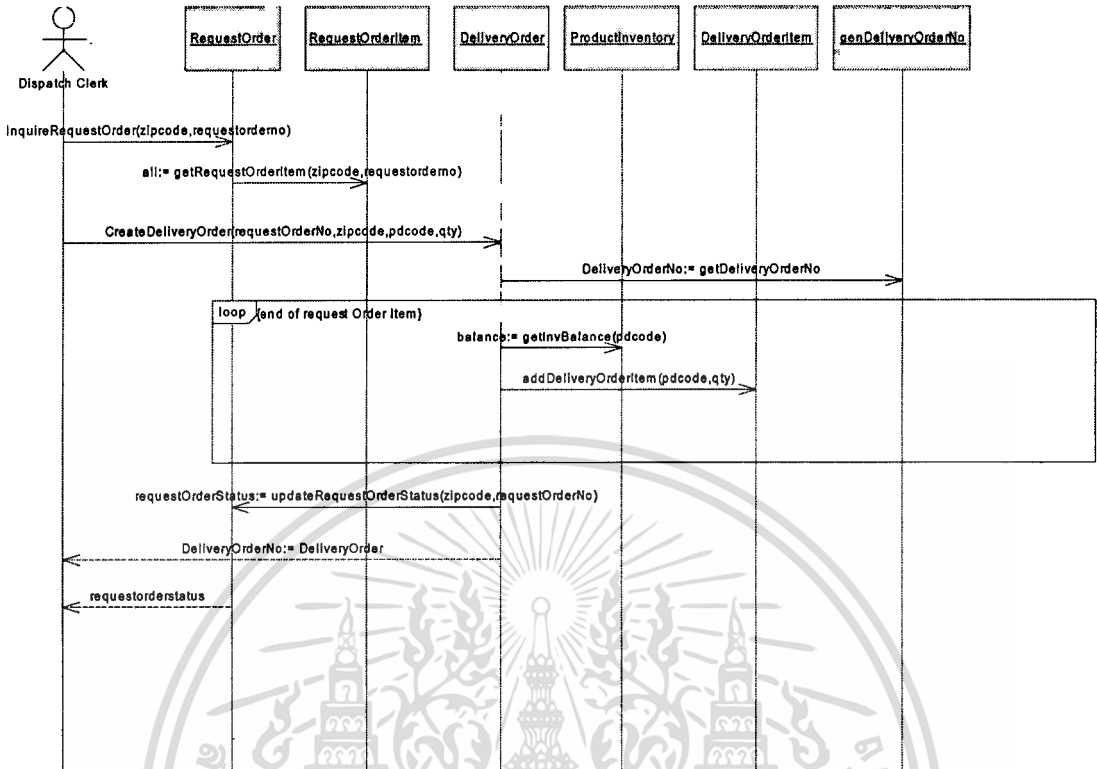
Dispatch Clerk

RequestOrder

RequestOrderItem

DeliveryOrder

ProductInventory

DeliveryOrderItem

genDeliveryOrderNo

InquireRequestOrder(zipcode,requestorderno)

all:= getRequestOrderItem (zipcode,requestorderno)

CreateDeliveryOrder(requestOrderNo,zipcode,pdcode,qty)

DeliveryOrderNo:= getDeliveryOrderNo

loop

[end of request Order Item]

balance:= getInvBalance(pdcode)

addDeliveryOrderItem (pdcode,qty)

requestOrderStatus:= updateRequestOrderStatus(zipcode,requestOrderNo)

DeliveryOrderNo:= DeliveryOrder

requestorderstatus